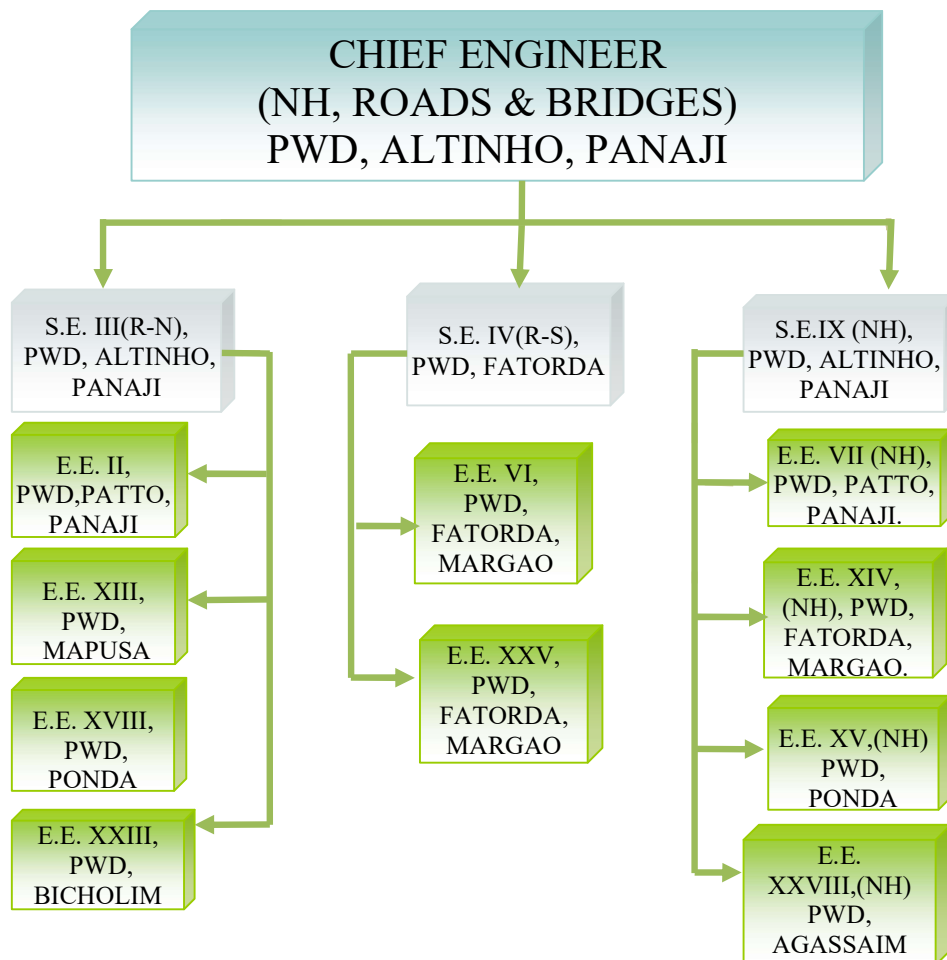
CHIEF ENGINEER
(NH, ROADS & BRIDGES)
PWD, ALTINHO, PANAJI

S.E. III(R-N), PWD, ALTINHO, PANAJI

E.E. II, PWD,PATTO, PANAJI

E.E. XIII, PWD, MAPUSA

E.E. XVIII, PWD, PONDA

E.E. XXIII, PWD, BICHOLIM

S.E. IV(R-S), PWD, FATORDA

E.E. VI, PWD, FATORDA, MARGAO

E.E. XXV, PWD, FATORDA, MARGAO

S.E.IX (NH), PWD, ALTINHO, PANAJI

E.E. VII (NH), PWD, PATTO, PANAJI.

E.E. XIV, (NH), PWD, FATORDA, MARGAO.

E.E. XV,(NH) PWD, PONDA

E.E. XXVIII,(NH) PWD, AGASSAIM